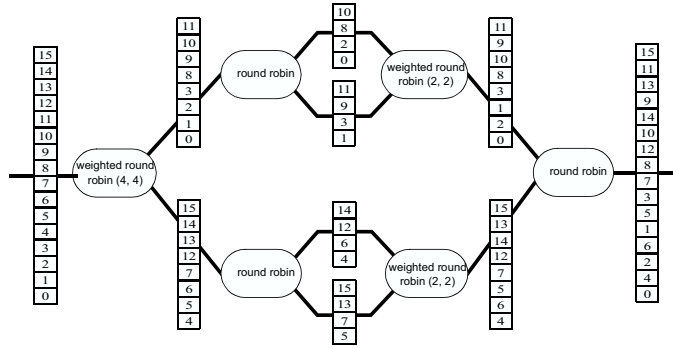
15
14
13
12
11
10
9
8
7
6
5
4
3
2
1
0

weighted round robin (4, 4)

11
10
9
8
3
2
1
0

round robin

10
8
2
0

11
9
3
1

weighted round robin (2, 2)

11
9
10
8
3
1
2
0

15
14
13
12
7
6
5
4

round robin

14
12
6
4

15
13
7
5

weighted round robin (2, 2)

15
13
14
12
7
5
6
4

round robin

15
11
13
9
14
10
12
8
7
3
5
1
6
2
4
0